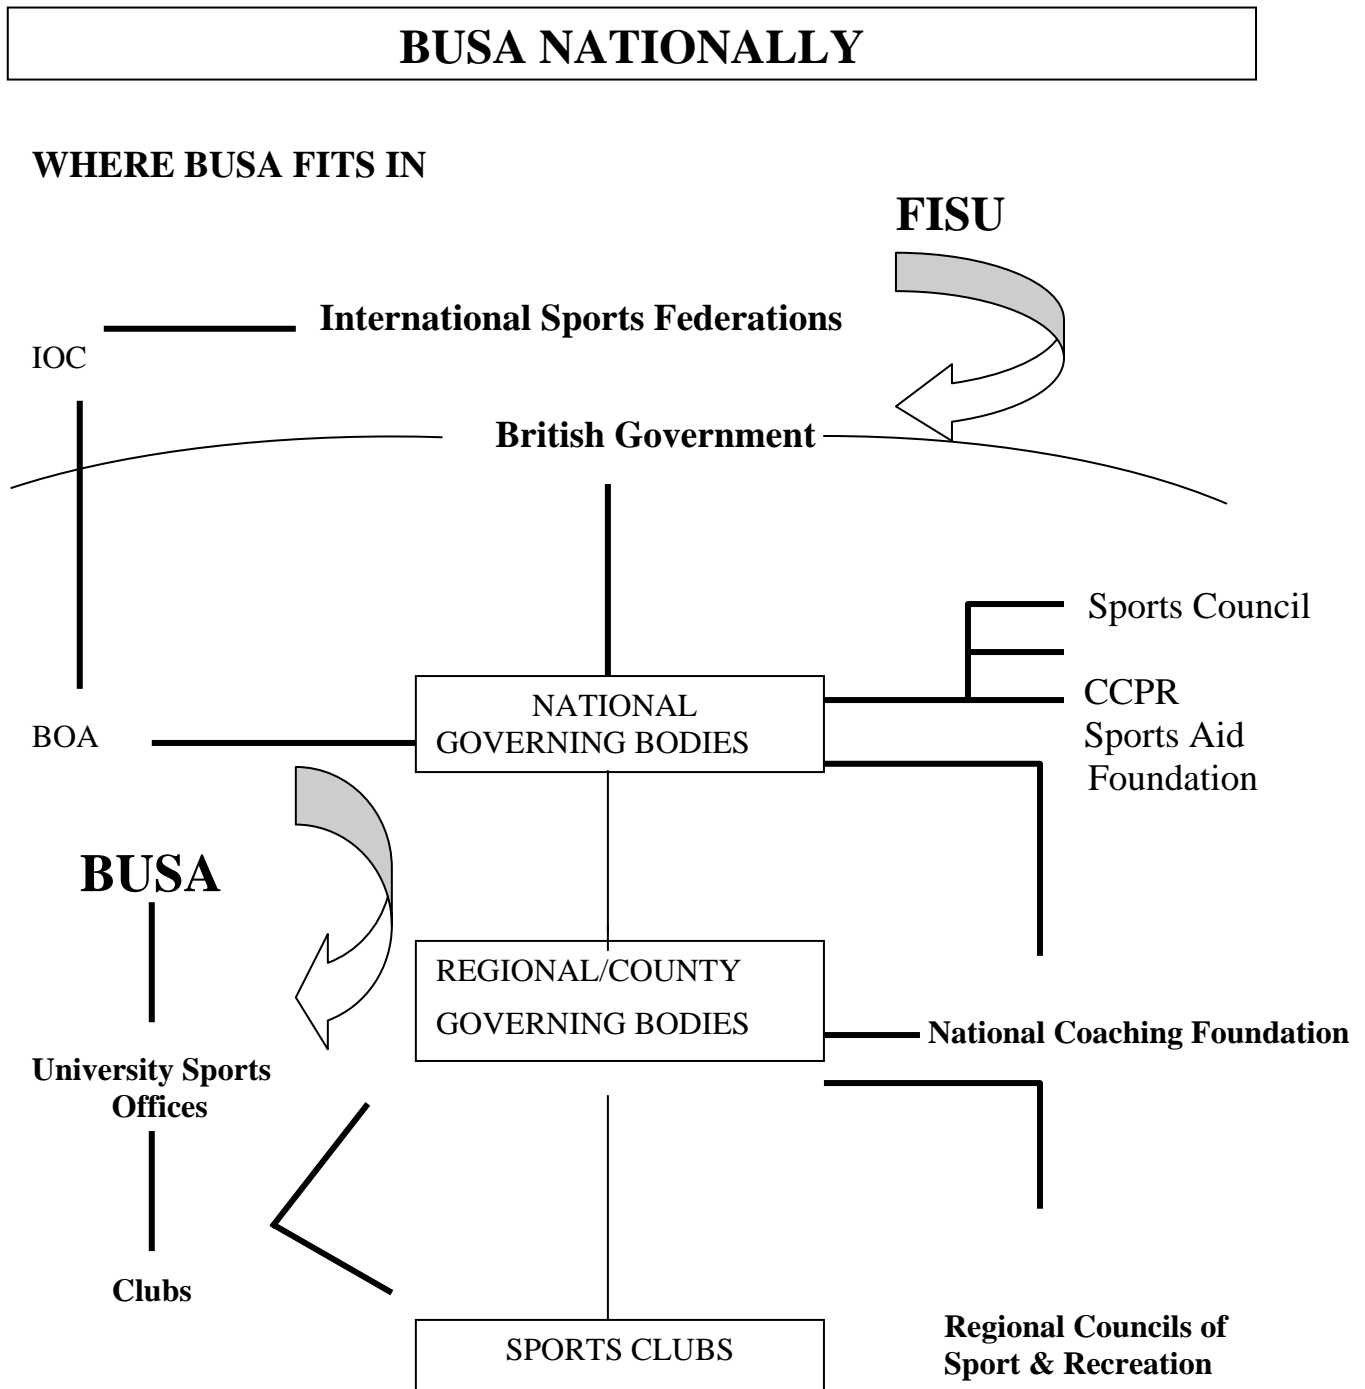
BUSA NATIONALLY

WHERE BUSA FITS IN

FISU

International Sports Federations

IOC

British Government

Sports Council

CCPR

Sports Aid Foundation

BOA

NATIONAL GOVERNING BODIES

BUSA

REGIONAL/COUNTY GOVERNING BODIES

National Coaching Foundation

University Sports Offices

Clubs

SPORTS CLUBS

Regional Councils of Sport & Recreation